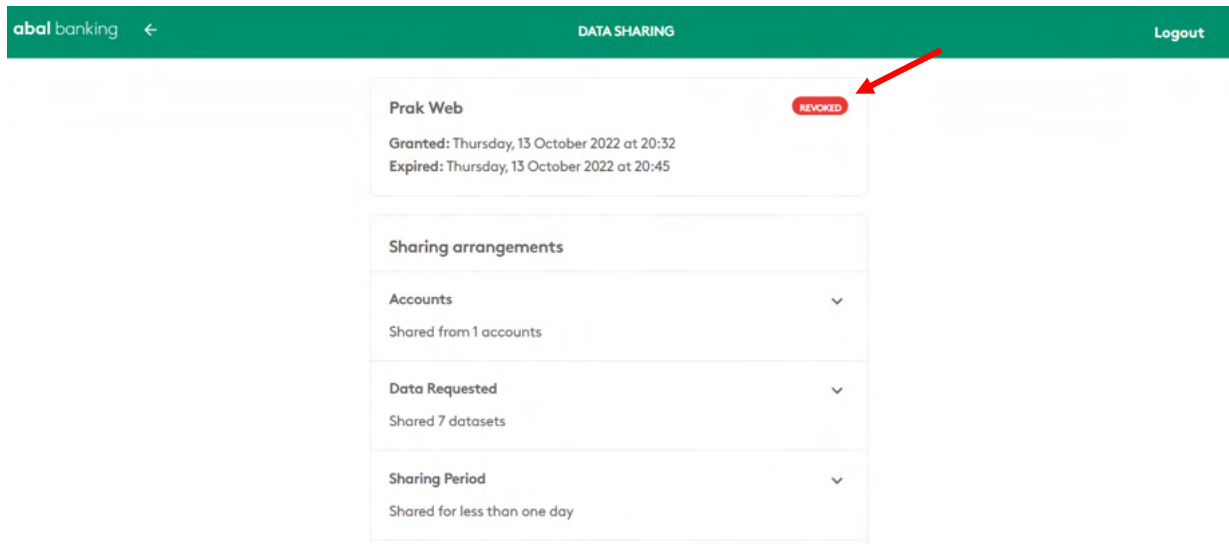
abal banking ←

DATA SHARING

Logout

Prak Web

REVOKED

Granted: Thursday, 13 October 2022 at 20:32
Expired: Thursday, 13 October 2022 at 20:45

Sharing arrangements

Accounts

Shared from 1 accounts

Data Requested

Shared 7 datasets

Sharing Period

Shared for less than one day